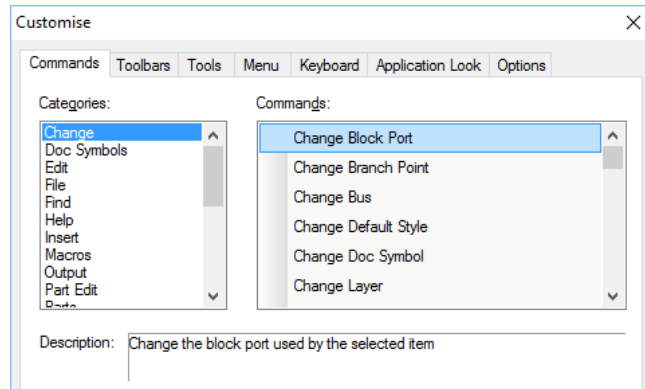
Customise

Commands | Toolbars | Tools | Menu | Keyboard | Application Look | Options

Categories:

Change
Doc Symbols
Edit
File
Find
Help
Insert
Macros
Output
Part Edit
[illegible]

Commands:

Change Block Port
Change Branch Point
Change Bus
Change Default Style
Change Doc Symbol
Change Layer

Description: Change the block port used by the selected item